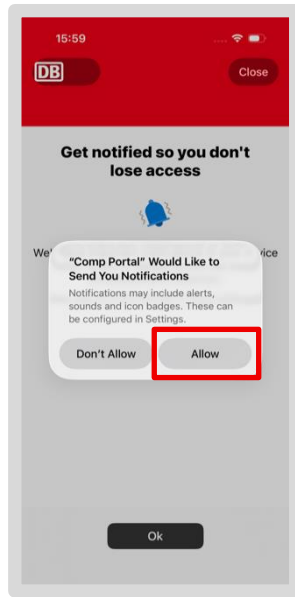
15:59

DB

Close

Get notified so you don't lose access

We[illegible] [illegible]vice

"Comp Portal" Would Like to Send You Notifications

Notifications may include alerts, sounds and icon badges. These can be configured in Settings.

Don't Allow

Allow

Ok